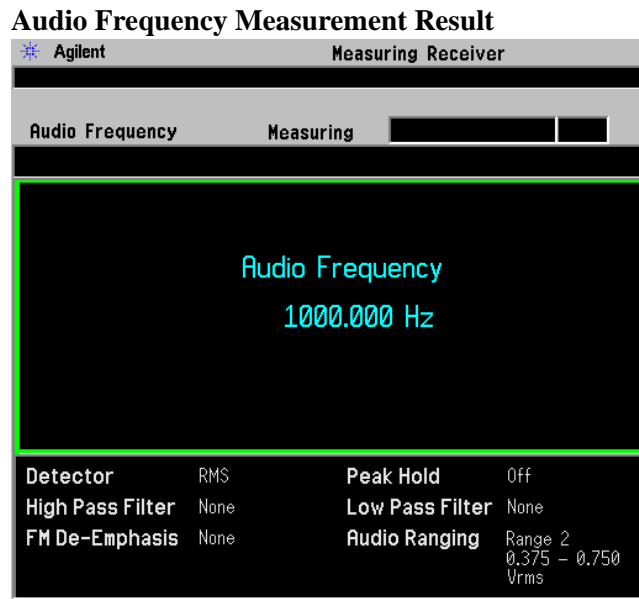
Audio Frequency Measurement Result

Agilent

Measuring Receiver

Audio Frequency

Measuring

Audio Frequency

1000.000 Hz

| | | | |
|---|---|---|---|
| Detector | RMS | Peak Hold | Off |
| High Pass Filter | None | Low Pass Filter | None |
| FM De-Emphasis | None | Audio Ranging | Range 2 0.375 – 0.750 Vrms |